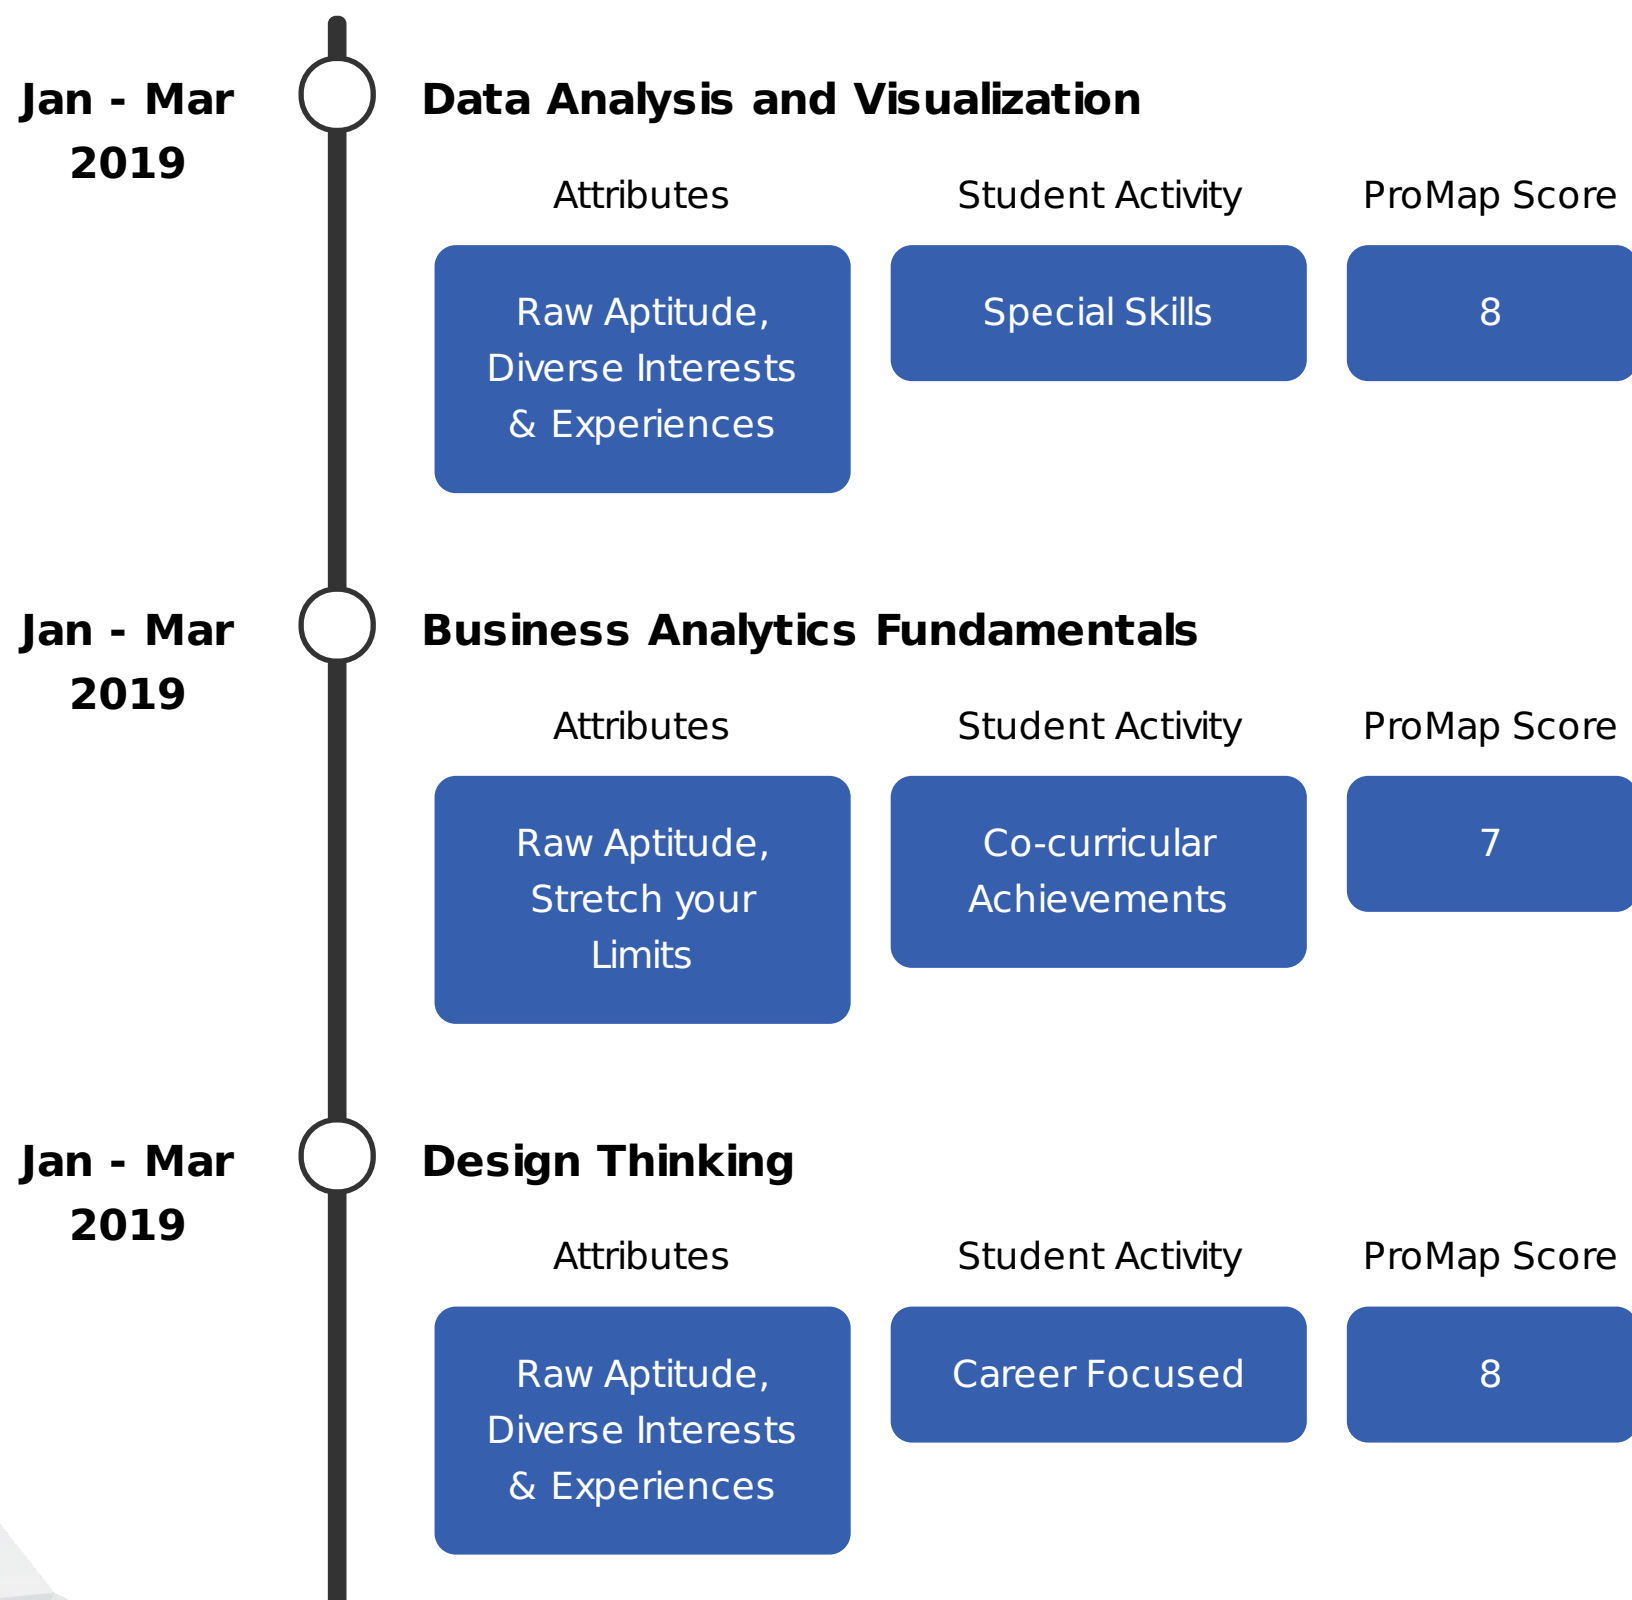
Jan - Mar 2019

Data Analysis and Visualization

Attributes

Student Activity

ProMap Score

Raw Aptitude, Diverse Interests & Experiences

Special Skills

8

Jan - Mar 2019

Business Analytics Fundamentals

Attributes

Student Activity

ProMap Score

Raw Aptitude, Stretch your Limits

Co-curricular Achievements

7

Jan - Mar 2019

Design Thinking

Attributes

Student Activity

ProMap Score

Raw Aptitude, Diverse Interests & Experiences

Career Focused

8